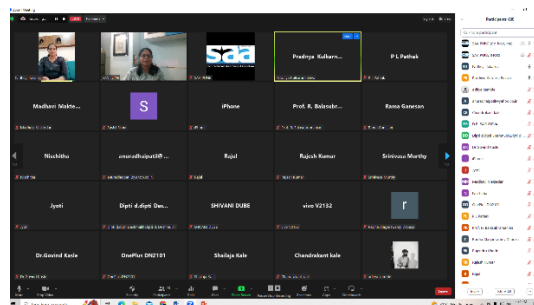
Pradnya Kulkarn...

P L Pathak

Madhavi Wakte...

S

iPhone

Prof. R. Balasubr...

Rama Ganesan

Nischitha

anandhaipati@...

Rajul

Rajesh Kumar

Srinivasa Murthy

Jyoti

Dipti d.dipti Des...

SHIVANI DUBE

vivo V2132

r

Dr.Govind Kasle

OnePlus DN2101

Shailaja Kale

Chandrakant kale

Participants

End